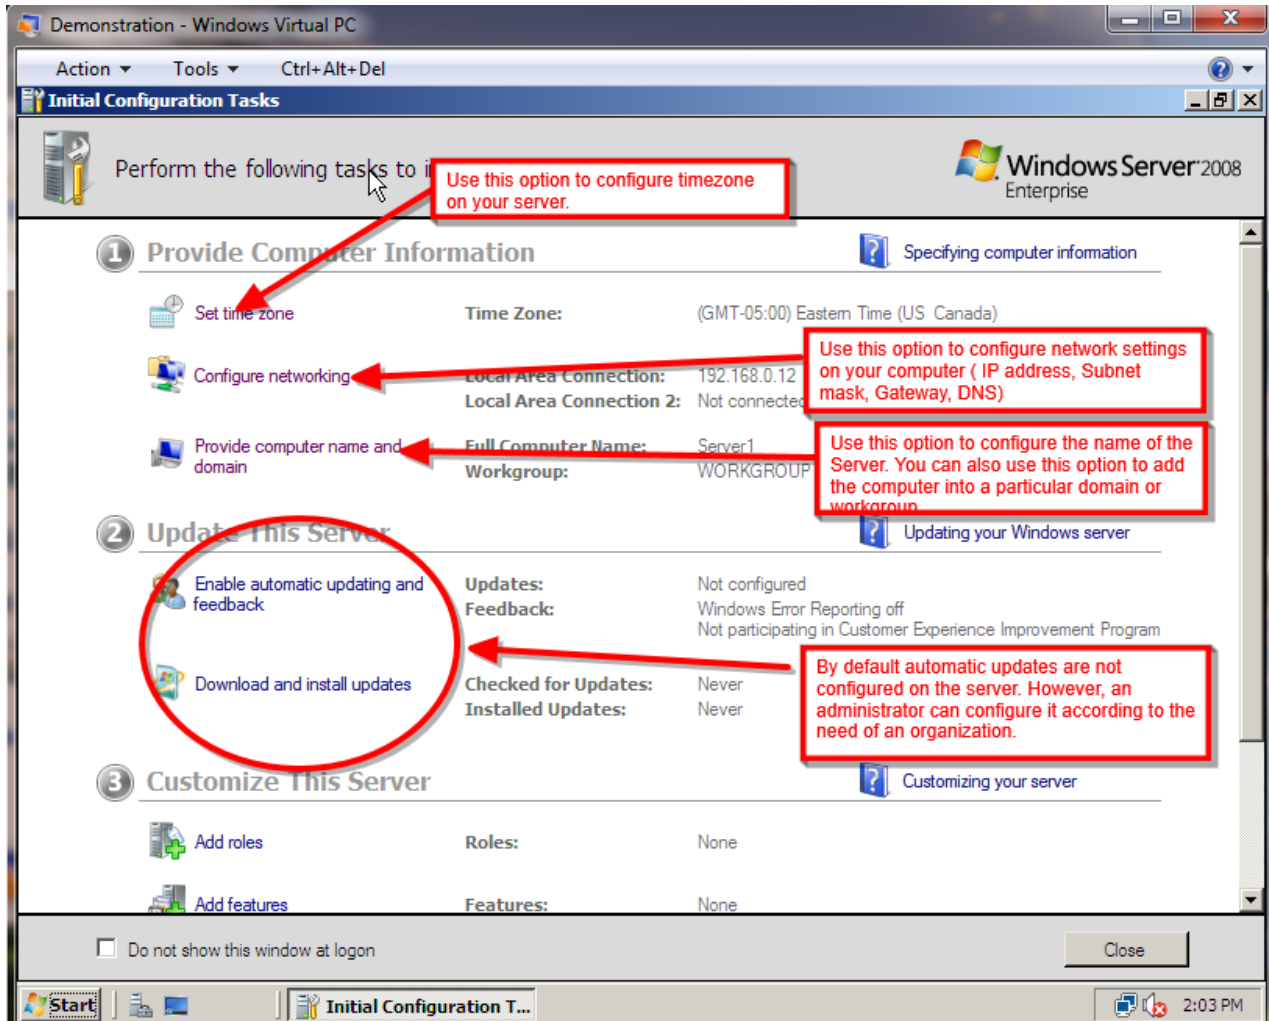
Demonstration - Windows Virtual PC

Action ▾ Tools ▾ Ctrl+Alt+Del

Initial Configuration Tasks

Perform the following tasks to i

Use this option to configure timezone on your server.

Windows Server 2008 Enterprise

1 Provide Computer Information

Specifying computer information

Set time zone

Time Zone: (GMT-05:00) Eastern Time (US Canada)

Configure networking

Local Area Connection: 192.168.0.12

Local Area Connection 2: Not connected

Use this option to configure network settings on your computer ( IP address, Subnet mask, Gateway, DNS)

Provide computer name and domain

Full Computer Name: Server1

Workgroup: WORKGROUP

Use this option to configure the name of the Server. You can also use this option to add the computer into a particular domain or workgroup.

2 Update This Server

Updating your Windows server

Enable automatic updating and feedback

Updates: Not configured

Feedback: Windows Error Reporting off
Not participating in Customer Experience Improvement Program

Download and install updates

Checked for Updates: Never

Installed Updates: Never

By default automatic updates are not configured on the server. However, an administrator can configure it according to the need of an organization.

3 Customize This Server

Customizing your server

Add roles

Roles: None

Add features

Features: None

Do not show this window at logon

Close

Start

Initial Configuration T...

2:03 PM